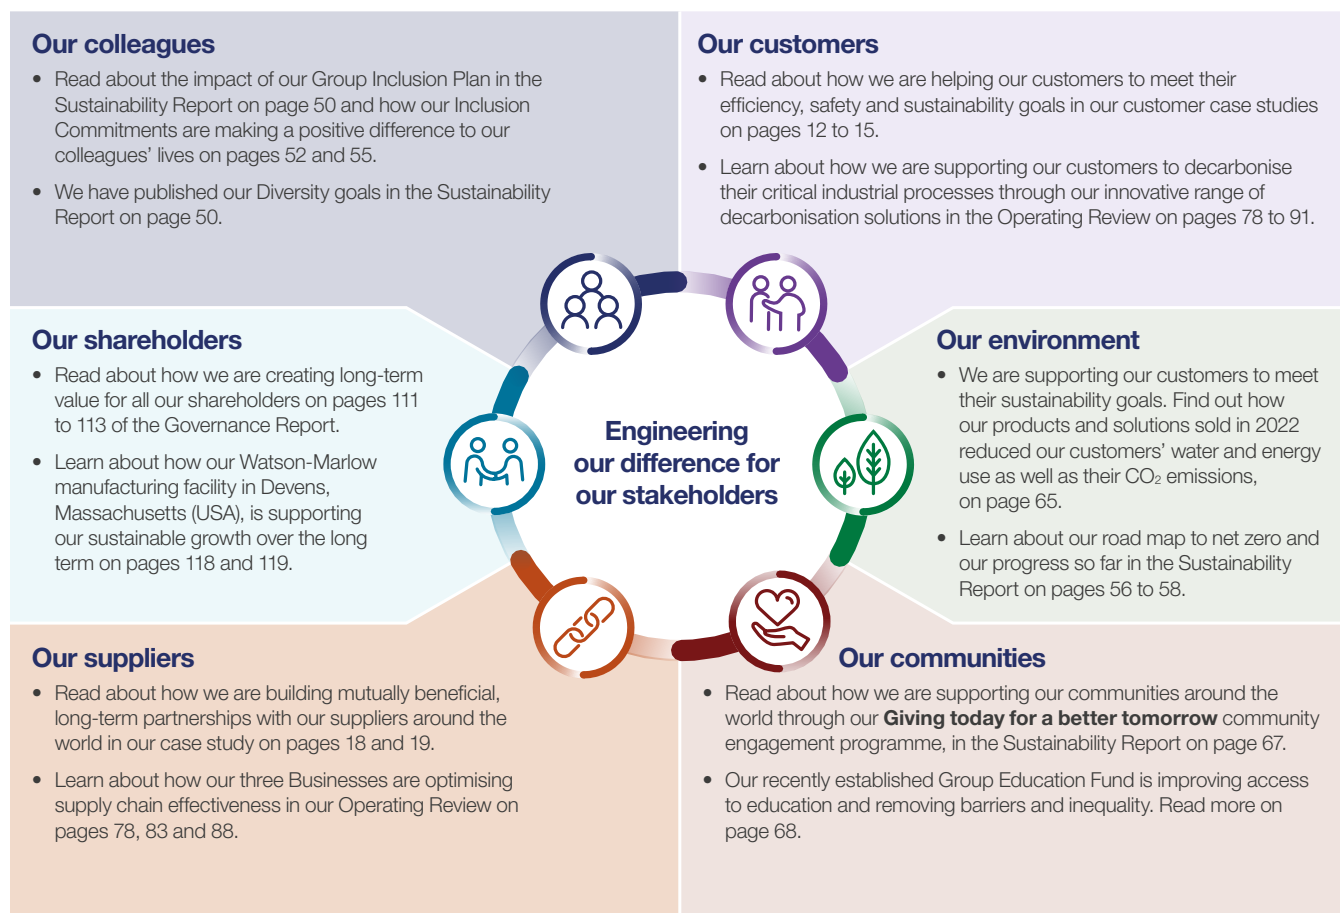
Our colleagues

• Read about the impact of our Group Inclusion Plan in the Sustainability Report on page 50 and how our Inclusion Commitments are making a positive difference to our colleagues' lives on pages 52 and 55.

• We have published our Diversity goals in the Sustainability Report on page 50.

Our customers

• Read about how we are helping our customers to meet their efficiency, safety and sustainability goals in our customer case studies on pages 12 to 15.

• Learn about how we are supporting our customers to decarbonise their critical industrial processes through our innovative range of decarbonisation solutions in the Operating Review on pages 78 to 91.

Our shareholders

• Read about how we are creating long-term value for all our shareholders on pages 111 to 113 of the Governance Report.

• Learn about how our Watson-Marlow manufacturing facility in Devens, Massachusetts (USA), is supporting our sustainable growth over the long term on pages 118 and 119.

Engineering our difference for our stakeholders

Our environment

• We are supporting our customers to meet their sustainability goals. Find out how our products and solutions sold in 2022 reduced our customers' water and energy use as well as their $CO_2$ emissions, on page 65.

• Learn about our road map to net zero and our progress so far in the Sustainability Report on pages 56 to 58.

Our suppliers

• Read about how we are building mutually beneficial, long-term partnerships with our suppliers around the world in our case study on pages 18 and 19.

• Learn about how our three Businesses are optimising supply chain effectiveness in our Operating Review on pages 78, 83 and 88.

Our communities

• Read about how we are supporting our communities around the world through our **Giving today for a better tomorrow** community engagement programme, in the Sustainability Report on page 67.

• Our recently established Group Education Fund is improving access to education and removing barriers and inequality. Read more on page 68.